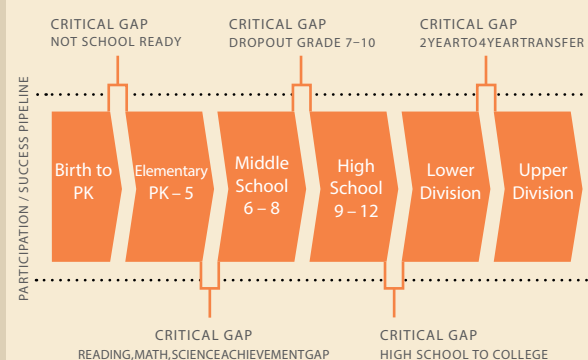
CRITICAL GAP
NOT SCHOOL READY

CRITICAL GAP
DROPOUT GRADE 7–10

CRITICAL GAP
2YEARTO4YEARTRANSFER

PARTICIPATION / SUCCESS PIPELINE

Birth to PK

Elementary PK – 5

Middle School 6 – 8

High School 9 – 12

Lower Division

Upper Division

CRITICAL GAP
READING,MATH,SCIENCEACHIEVEMENTGAP

CRITICAL GAP
HIGH SCHOOL TO COLLEGE